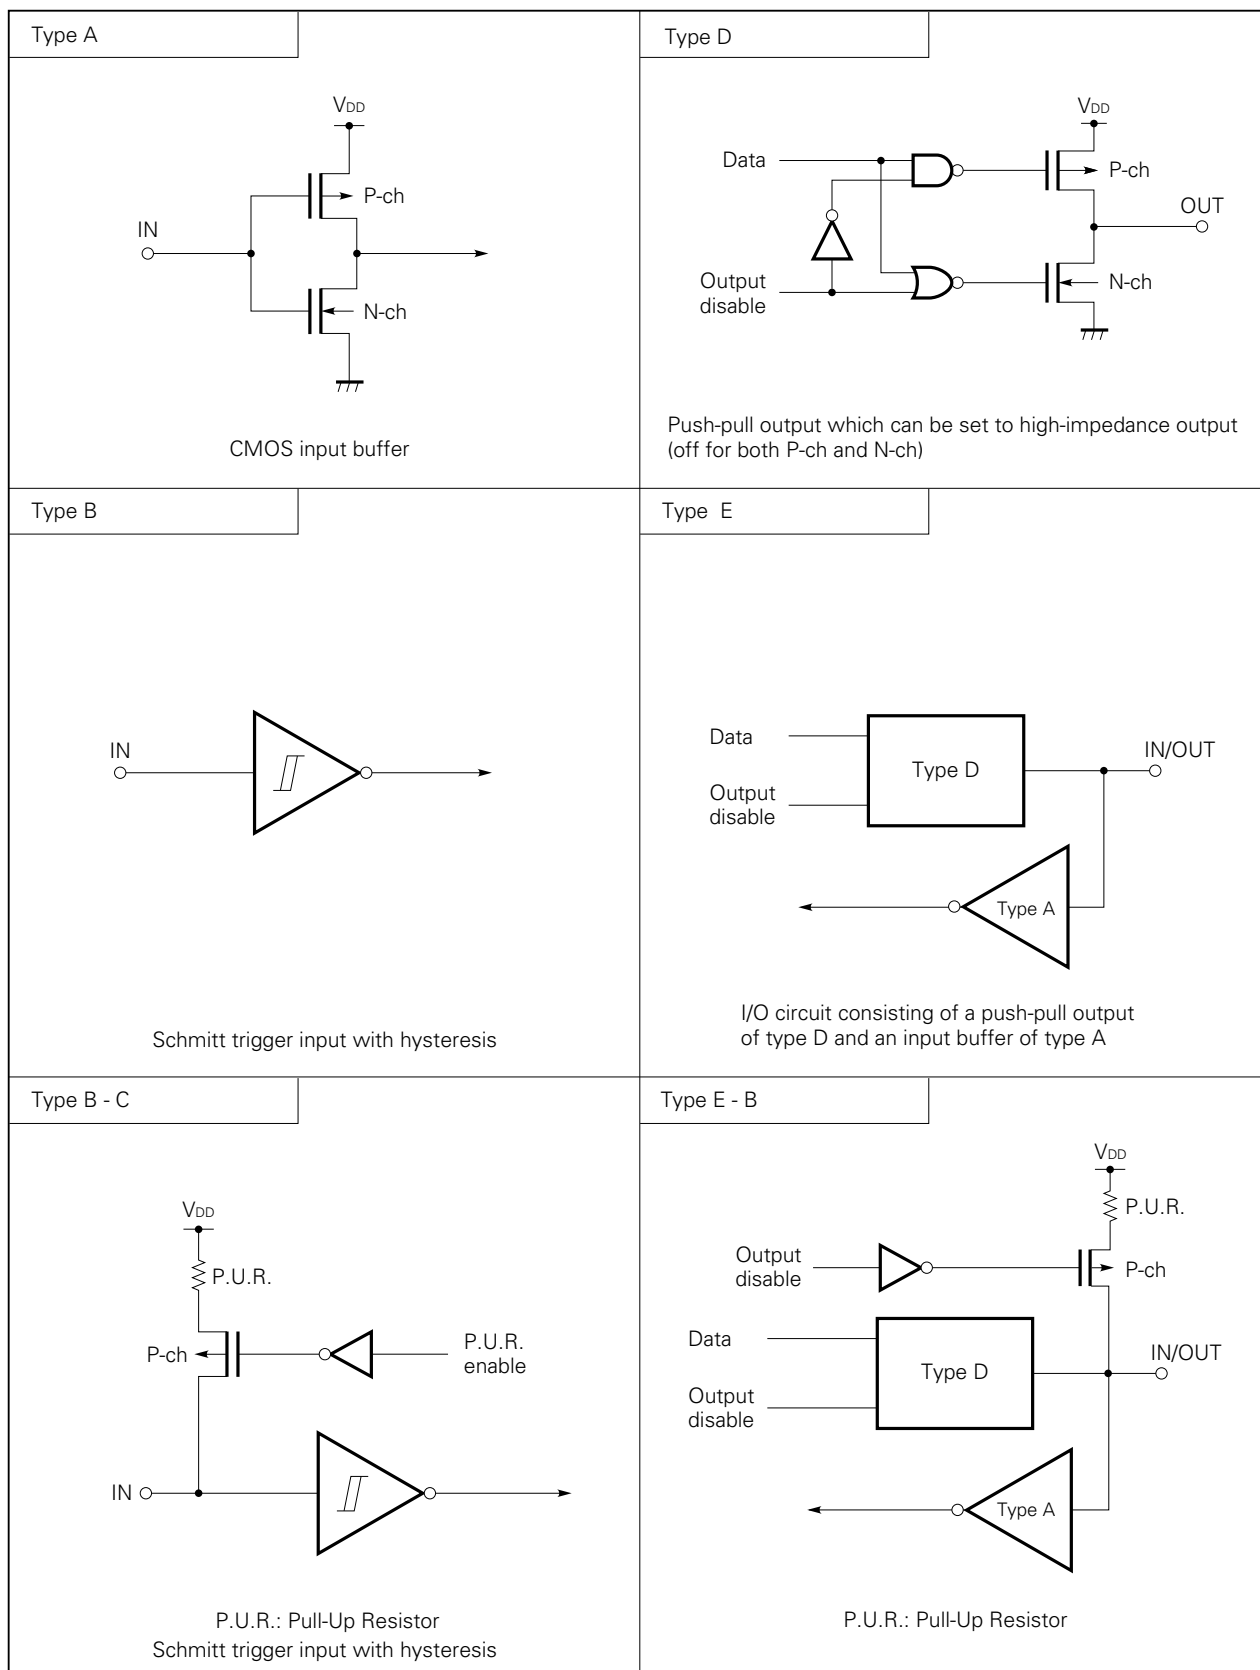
Type A

$V_{DD}$

P-ch

IN

N-ch

CMOS input buffer

Type D

$V_{DD}$

Data

P-ch

OUT

Output disable

N-ch

Push-pull output which can be set to high-impedance output (off for both P-ch and N-ch)

Type B

IN

Schmitt trigger input with hysteresis

Type E

Data

Type D

IN/OUT

Output disable

Type A

I/O circuit consisting of a push-pull output of type D and an input buffer of type A

Type B - C

$V_{DD}$

P.U.R.

P-ch

P.U.R. enable

IN

P.U.R.: Pull-Up Resistor
Schmitt trigger input with hysteresis

Type E - B

$V_{DD}$

P.U.R.

Output disable

P-ch

Data

Type D

IN/OUT

Output disable

Type A

P.U.R.: Pull-Up Resistor